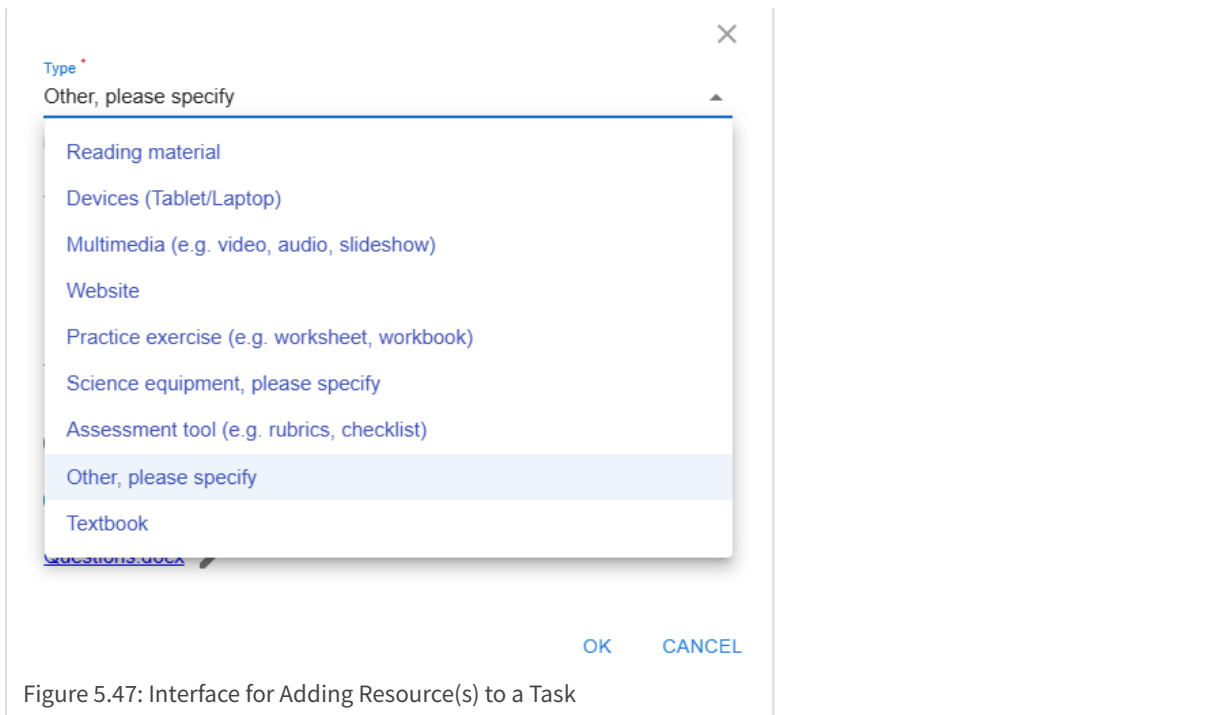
Type *
Other, please specify

Reading material
Devices (Tablet/Laptop)
Multimedia (e.g. video, audio, slideshow)
Website
Practice exercise (e.g. worksheet, workbook)
Science equipment, please specify
Assessment tool (e.g. rubrics, checklist)
Other, please specify
Textbook

Questions.docx

OK CANCEL

Figure 5.47: Interface for Adding Resource(s) to a Task